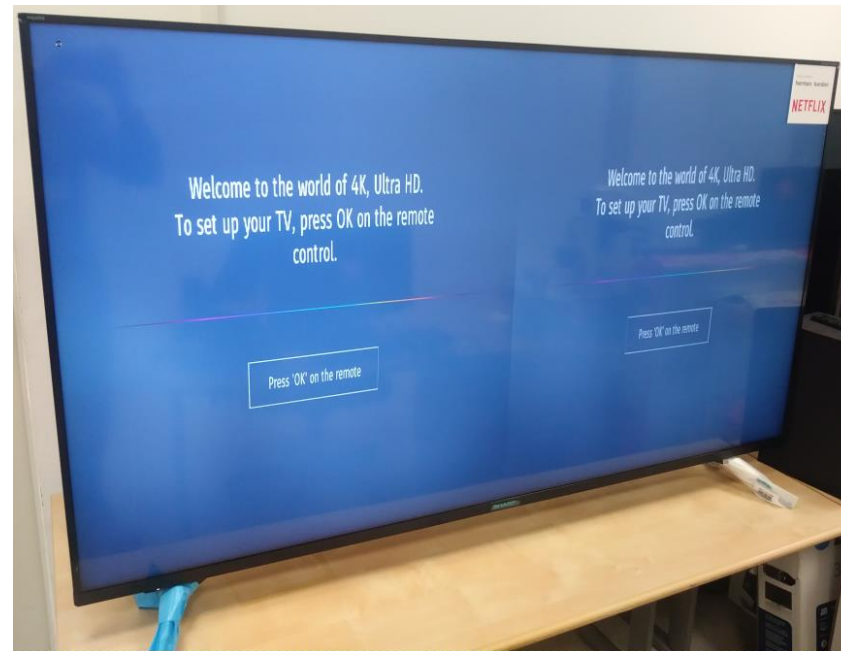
Welcome to the world of 4K, Ultra HD.
To set up your TV, press OK on the remote control.

Press 'OK' on the remote

Welcome to the world of 4K, Ultra HD.
To set up your TV, press OK on the remote control.

Press 'OK' on the remote

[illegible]
NETFLIX